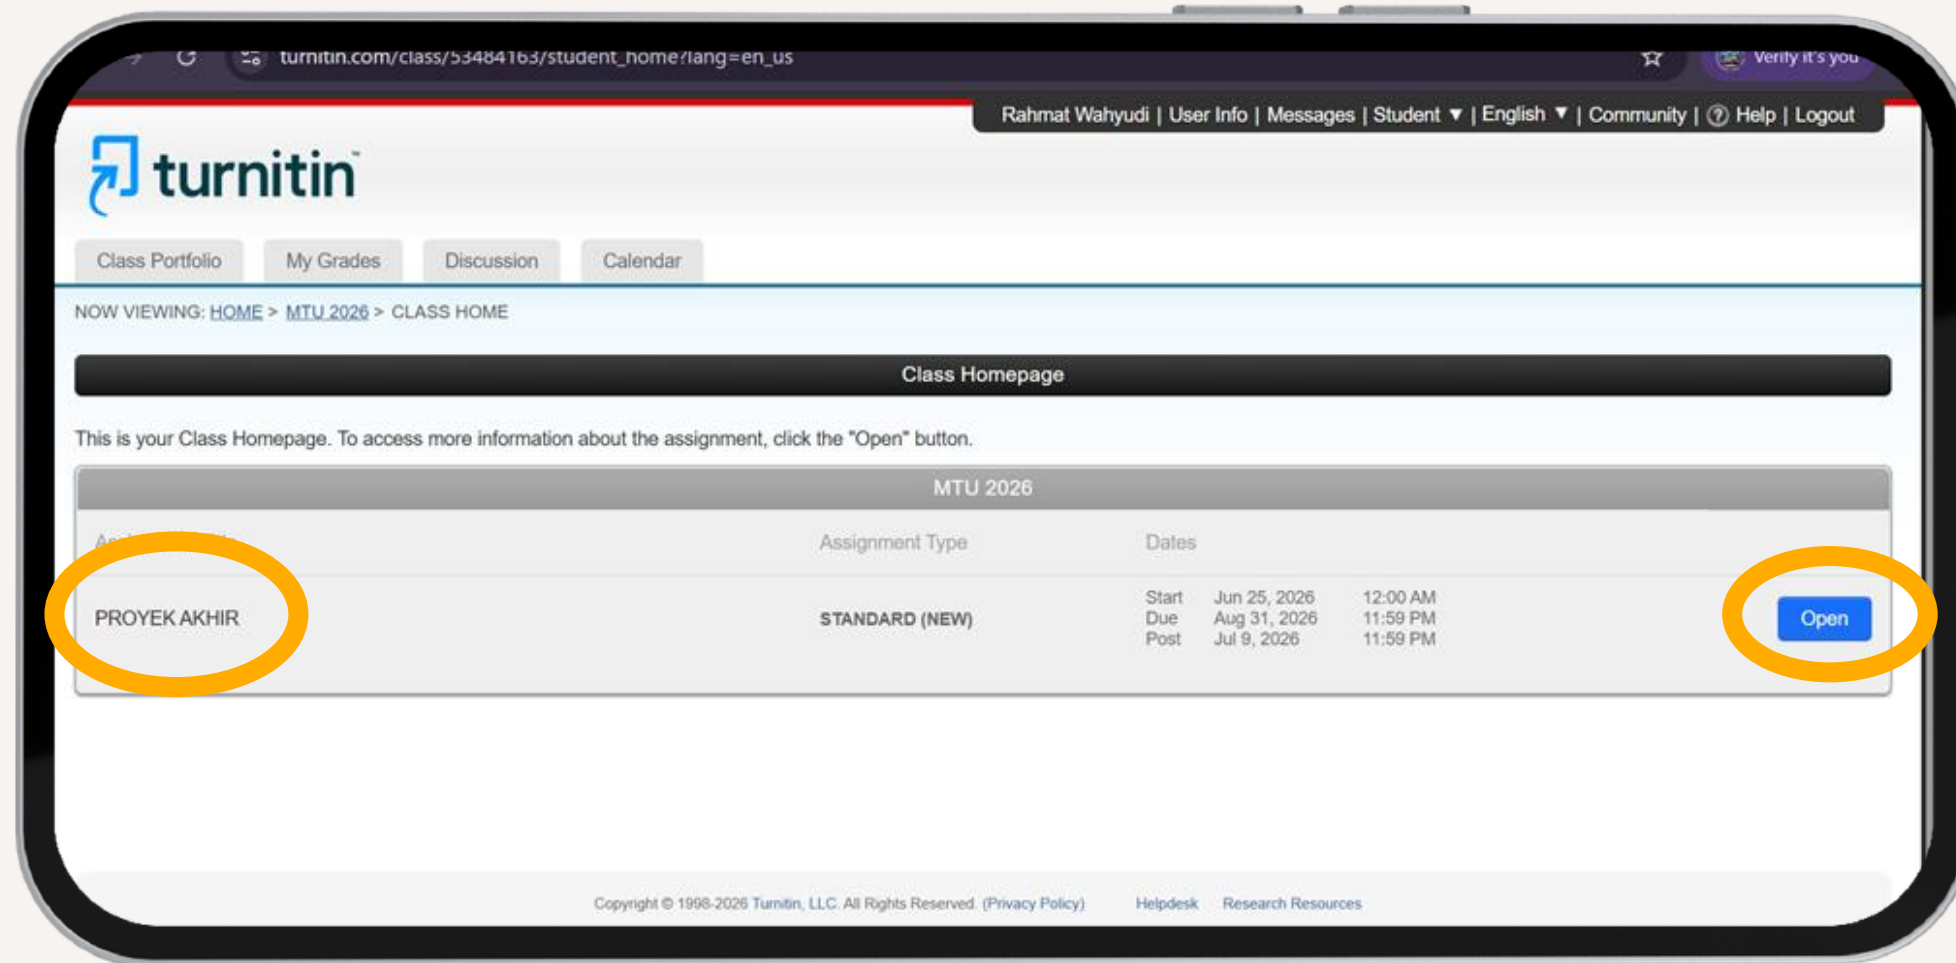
turnitin.com/class/53484163/student_home?lang=en_us

Verify it's you

Rahmat Wahyudi | User Info | Messages | Student ▼ | English ▼ | Community | ? Help | Logout

turnitin

Class Portfolio My Grades Discussion Calendar

NOW VIEWING: HOME > MTU 2026 > CLASS HOME

Class Homepage

This is your Class Homepage. To access more information about the assignment, click the "Open" button.

MTU 2026

| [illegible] | Assignment Type | Dates | |
|---|---|---|---|
| PROYEK AKHIR | STANDARD (NEW) | Start Jun 25, 2026 12:00 AM<br>Due Aug 31, 2026 11:59 PM<br>Post Jul 9, 2026 11:59 PM | Open |

Copyright © 1998-2026 Turnitin, LLC. All Rights Reserved. (Privacy Policy) Helpdesk Research Resources